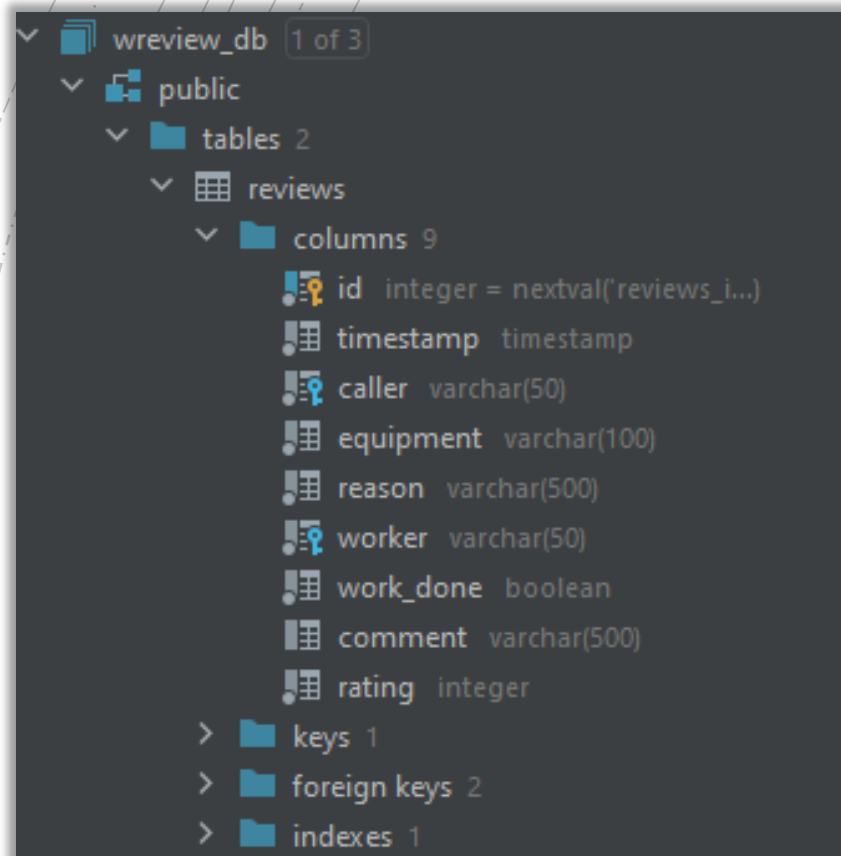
wreview_db 1 of 3
public
tables 2
reviews
columns 9
id integer = nextval('reviews_i...)
timestamp timestamp
caller varchar(50)
equipment varchar(100)
reason varchar(500)
worker varchar(50)
work_done boolean
comment varchar(500)
rating integer
keys 1
foreign keys 2
indexes 1